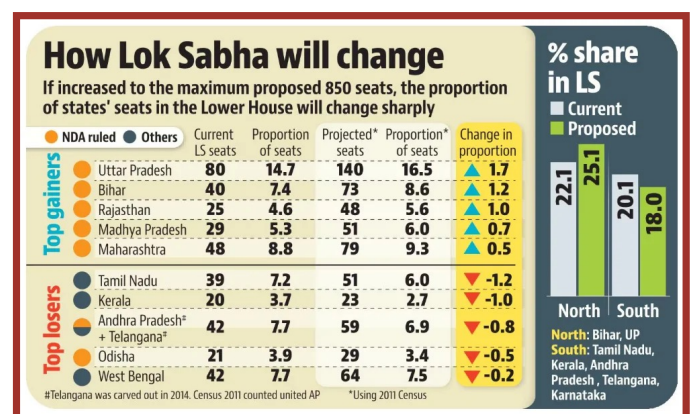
How Lok Sabha will change

If increased to the maximum proposed 850 seats, the proportion of states' seats in the Lower House will change sharply

NDA ruled | Others

| | | Current LS seats | Proportion of seats | Projected* seats | Proportion* of seats | Change in proportion |
|---|---|---|---|---|---|---|
| Top gainers | Uttar Pradesh | 80 | 14.7 | 140 | 16.5 | 1.7 |
| | Bihar | 40 | 7.4 | 73 | 8.6 | 1.2 |
| | Rajasthan | 25 | 4.6 | 48 | 5.6 | 1.0 |
| | Madhya Pradesh | 29 | 5.3 | 51 | 6.0 | 0.7 |
| | Maharashtra | 48 | 8.8 | 79 | 9.3 | 0.5 |
| Top losers | Tamil Nadu | 39 | 7.2 | 51 | 6.0 | -1.2 |
| | Kerala | 20 | 3.7 | 23 | 2.7 | -1.0 |
| | Andhra Pradesh# + Telangana# | 42 | 7.7 | 59 | 6.9 | -0.8 |
| | Odisha | 21 | 3.9 | 29 | 3.4 | -0.5 |
| | West Bengal | 42 | 7.7 | 64 | 7.5 | -0.2 |

#Telangana was carved out in 2014. Census 2011 counted united AP

*Using 2011 Census

% share in LS

Current

Proposed

22.1

25.1

20.1

18.0

North

South

North: Bihar, UP

South: Tamil Nadu, Kerala, Andhra Pradesh , Telangana, Karnataka